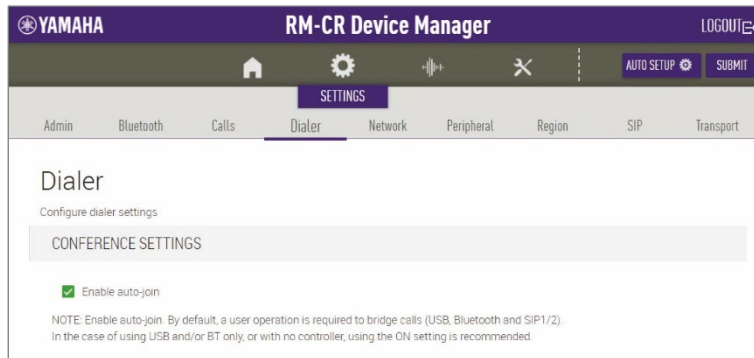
YAMAHA

RM-CR Device Manager

LOGOUT

AUTO SETUP

SUBMIT

SETTINGS

Admin Bluetooth Calls Dialer Network Peripheral Region SIP Transport

Dialer

Configure dialer settings

CONFERENCE SETTINGS

Enable auto-join

NOTE: Enable auto-join. By default, a user operation is required to bridge calls (USB, Bluetooth and SIP1/2). In the case of using USB and/or BT only, or with no controller, using the ON setting is recommended.